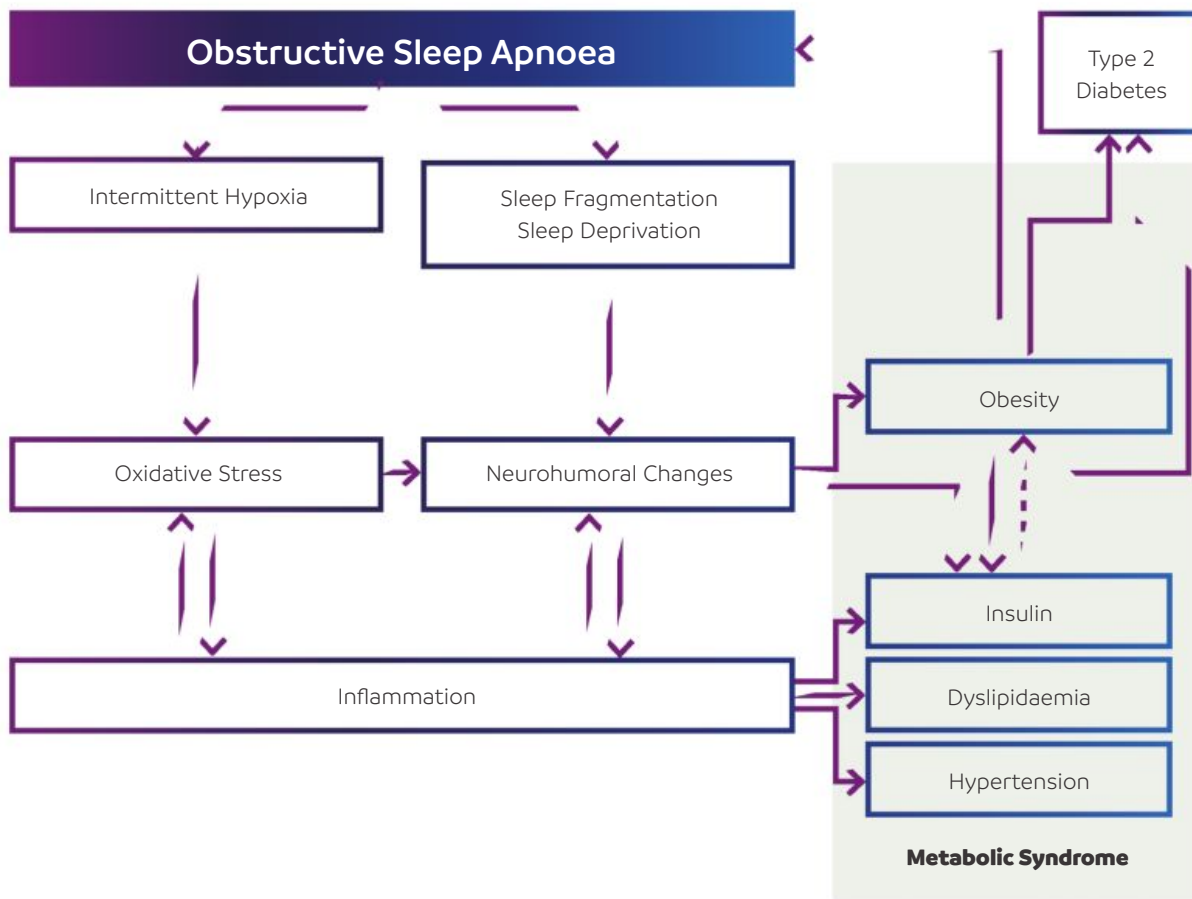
Obstructive Sleep Apnoea

Type 2 Diabetes

Intermittent Hypoxia

Sleep Fragmentation
Sleep Deprivation

Obesity

Oxidative Stress

Neurohumoral Changes

Insulin

Inflammation

Dyslipidaemia

Hypertension

Metabolic Syndrome